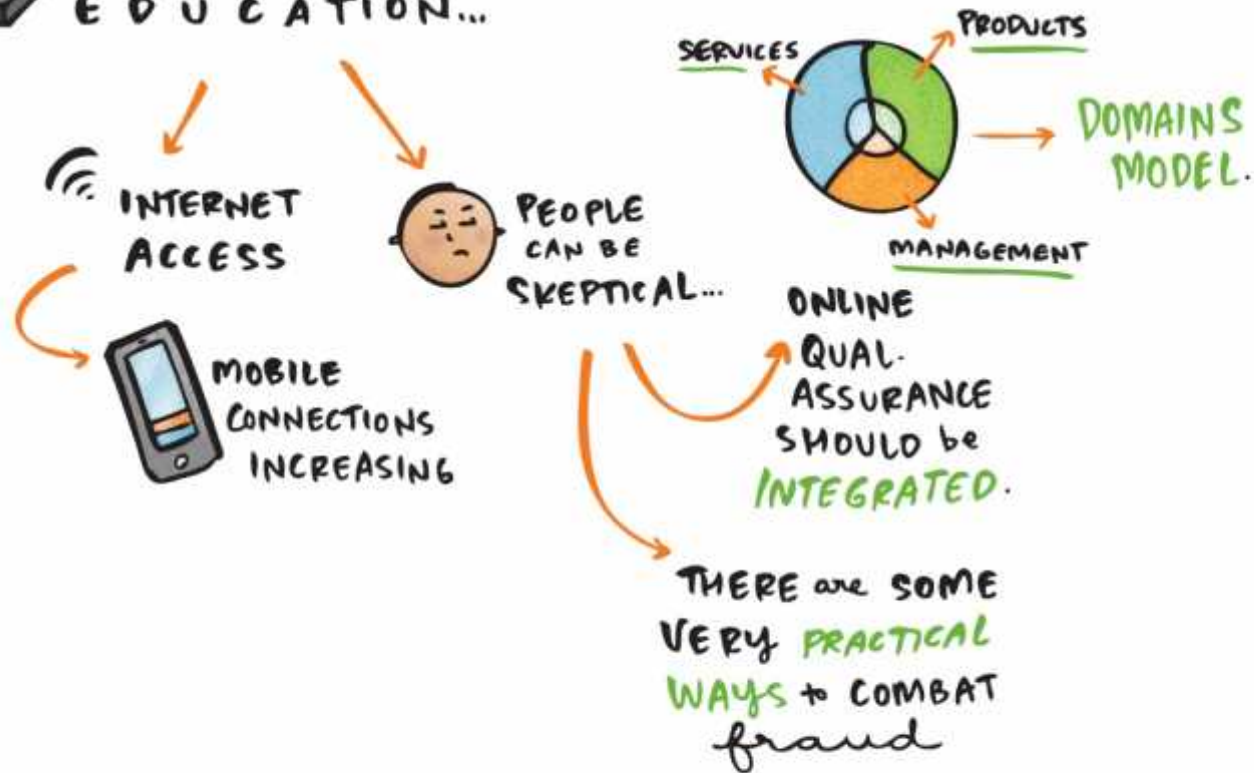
EDUCATION...

SERVICES
PRODUCTS
MANAGEMENT
DOMAINS MODEL.

INTERNET ACCESS

PEOPLE CAN BE SKEPTICAL...

MOBILE CONNECTIONS INCREASING

ONLINE QUAL. ASSURANCE SHOULD be INTEGRATED.

THERE are SOME VERY PRACTICAL WAYS to COMBAT fraud